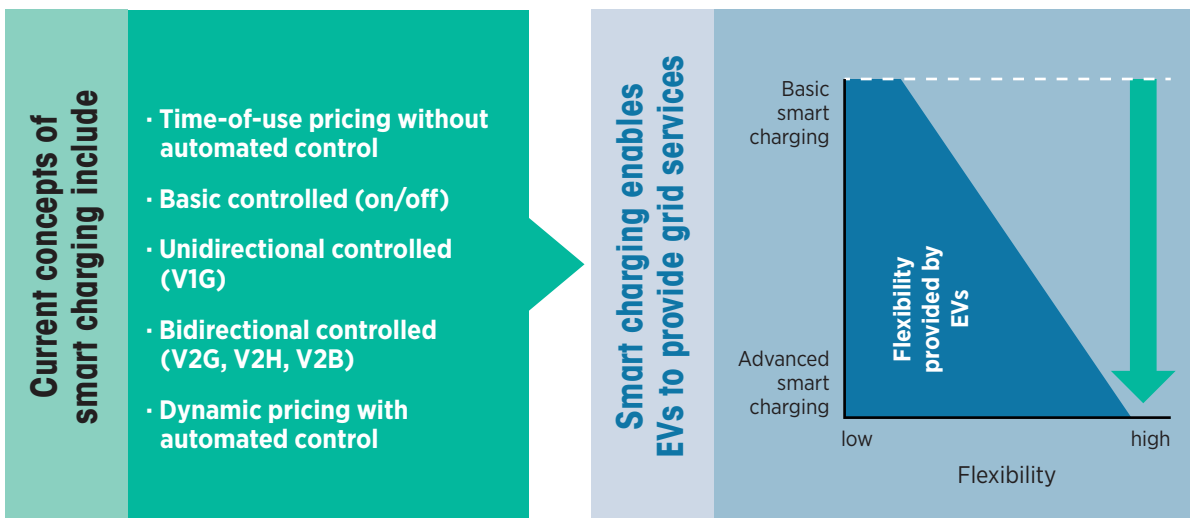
Current concepts of smart charging include

· Time-of-use pricing without automated control

· Basic controlled (on/off)

· Unidirectional controlled (V1G)

· Bidirectional controlled (V2G, V2H, V2B)

· Dynamic pricing with automated control

Smart charging enables EVs to provide grid services

Basic smart charging

Advanced smart charging

Flexibility provided by EVs

low

high

Flexibility